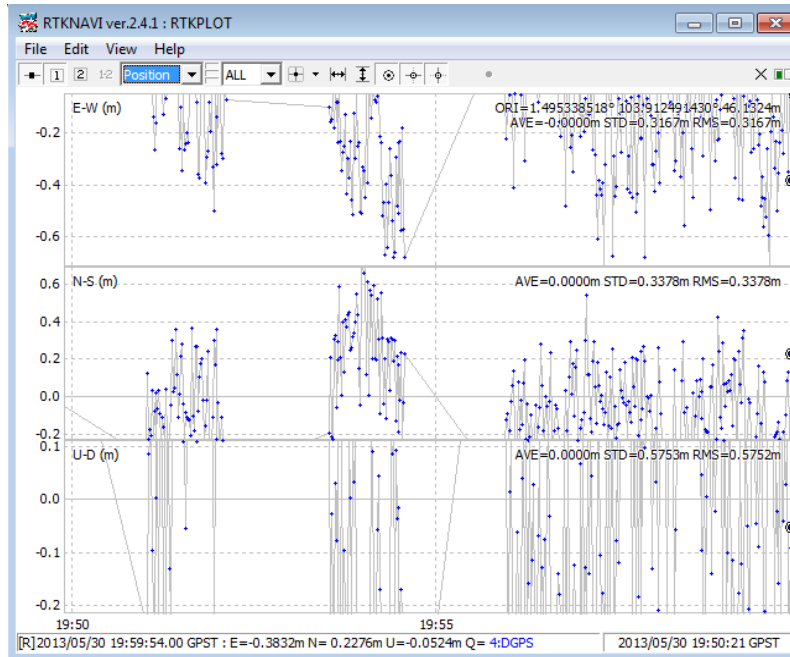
RTKNAVI ver.2.4.1 : RTKPLOT

File Edit View Help

1 2 1:2 Position ALL

E-W (m)
ORI=1.495338518° 103.912491430° 46.1324m
AVE=-0.0000m STD=0.3167m RMS=0.3167m
-0.2
-0.4
-0.6

N-S (m)
AVE=0.0000m STD=0.3378m RMS=0.3378m
0.6
0.4
0.2
0.0
-0.2

U-D (m)
AVE=0.0000m STD=0.5753m RMS=0.5752m
0.1
0.0
-0.1
-0.2

19:50
19:55

[R]2013/05/30 19:59:54.00 GPST : E=-0.3832m N= 0.2276m U=-0.0524m Q= 4:DGPS
2013/05/30 19:50:21 GPST